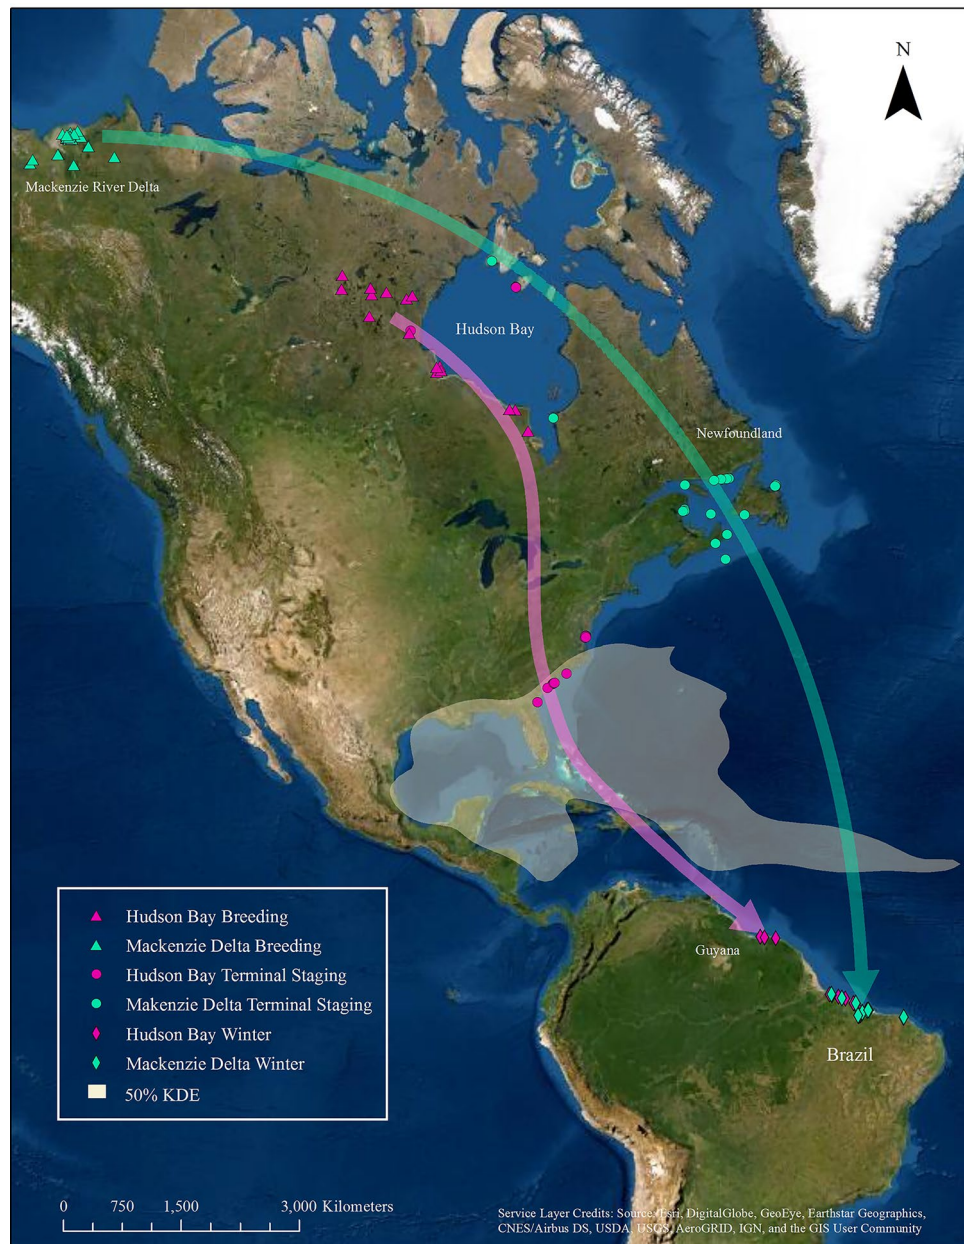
N

Mackenzie River Delta

Hudson Bay

Newfoundland

Guyana

Brazil

Hudson Bay Breeding
Mackenzie Delta Breeding
Hudson Bay Terminal Staging
Makenzie Delta Terminal Staging
Hudson Bay Winter
Mackenzie Delta Winter
50% KDE

0 750 1,500 3,000 Kilometers

Service Layer Credits: Source: Esri, DigitalGlobe, GeoEye, Earthstar Geographics, CNES/Airbus DS, USDA, USGS, AeroGRID, IGN, and the GIS User Community